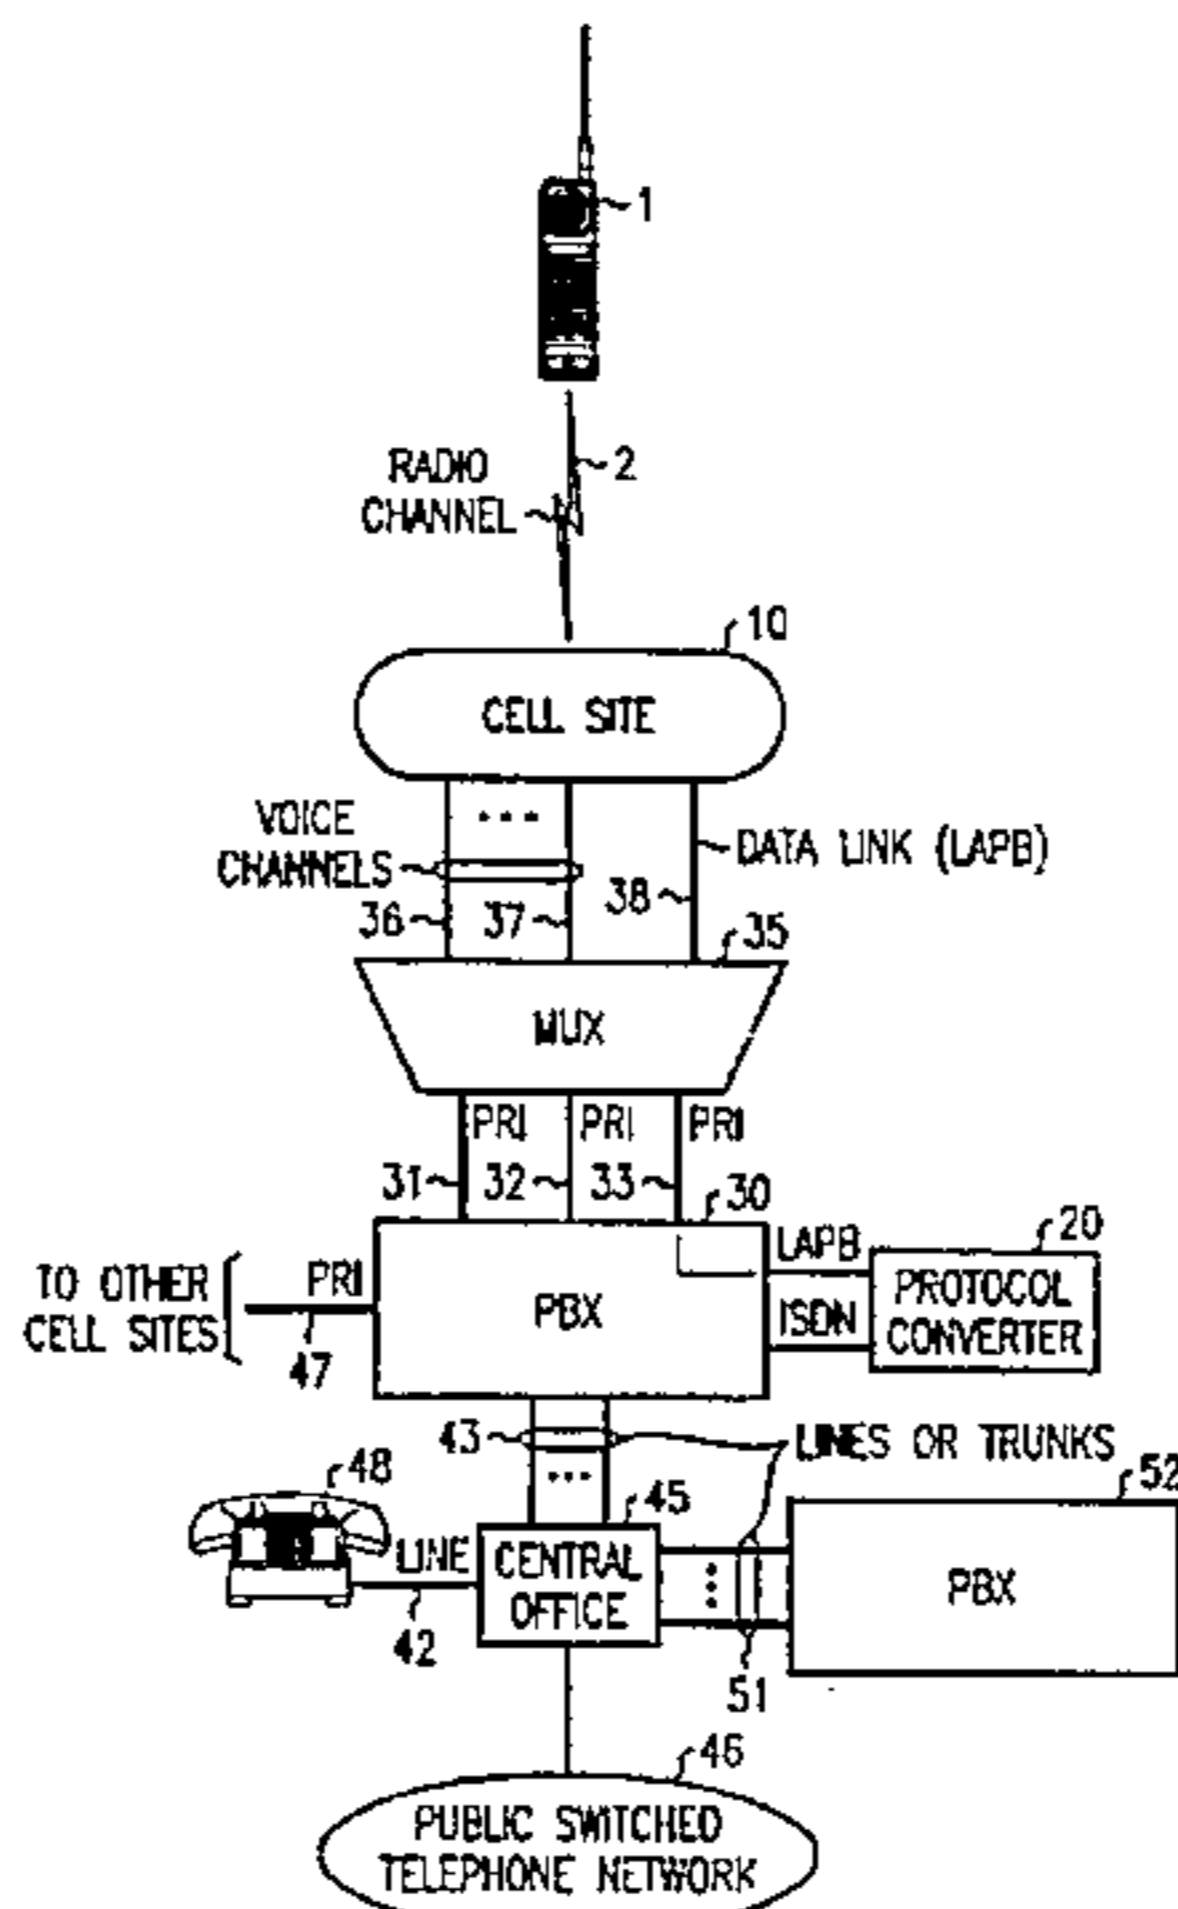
1

RADIO CHANNEL

2

10

CELL SITE

VOICE CHANNELS

...

DATA LINK (LAPB)

36

37

38

35

MUX

PRI

PRI

PRI

31

32

33

30

LAPB

20

TO OTHER CELL SITES

PRI

47

PBX

ISDN

PROTOCOL CONVERTER

43

...

LINES OR TRUNKS

48

45

52

LINE

CENTRAL OFFICE

PBX

42

51

46

PUBLIC SWITCHED TELEPHONE NETWORK